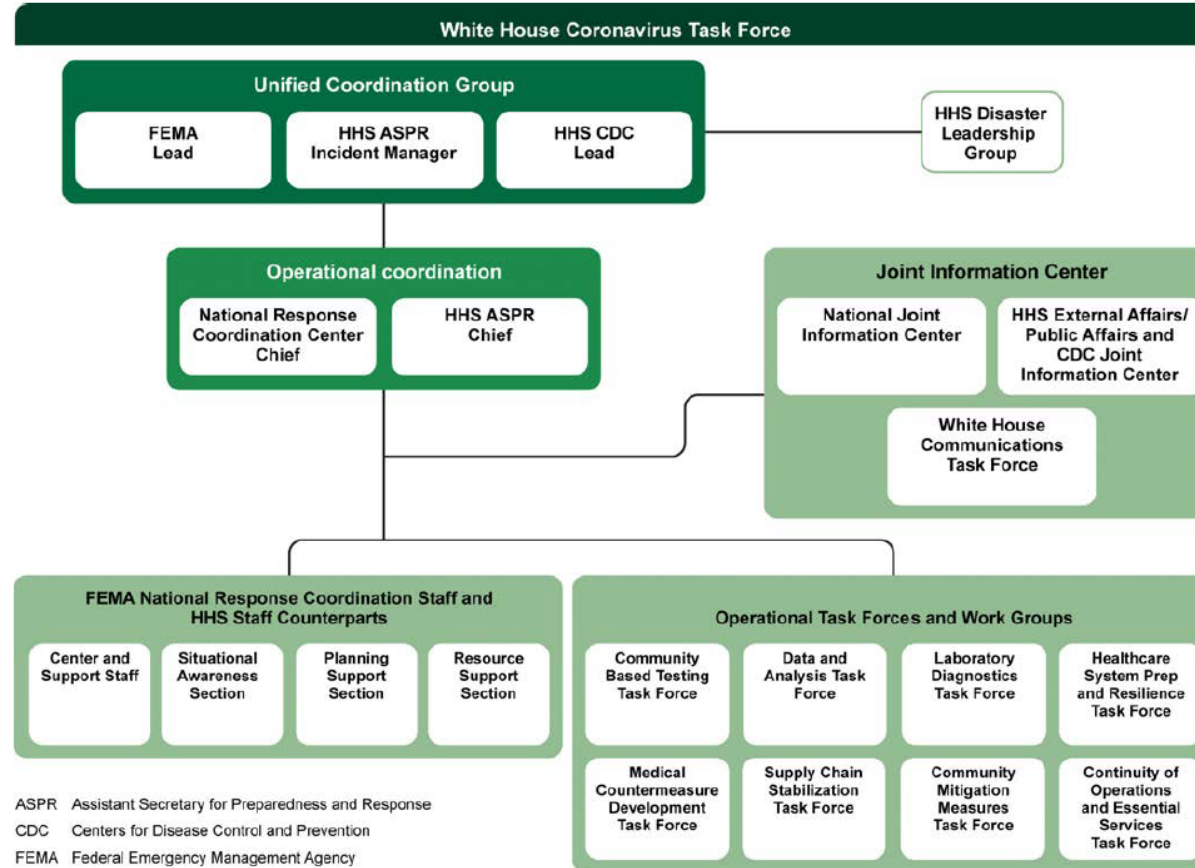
White House Coronavirus Task Force

Unified Coordination Group

FEMA Lead

HHS ASPR Incident Manager

HHS CDC Lead

HHS Disaster Leadership Group

Operational coordination

National Response Coordination Center Chief

HHS ASPR Chief

Joint Information Center

National Joint Information Center

HHS External Affairs/ Public Affairs and CDC Joint Information Center

White House Communications Task Force

FEMA National Response Coordination Staff and HHS Staff Counterparts

Center and Support Staff

Situational Awareness Section

Planning Support Section

Resource Support Section

Operational Task Forces and Work Groups

Community Based Testing Task Force

Data and Analysis Task Force

Laboratory Diagnostics Task Force

Healthcare System Prep and Resilience Task Force

Medical Countermeasure Development Task Force

Supply Chain Stabilization Task Force

Community Mitigation Measures Task Force

Continuity of Operations and Essential Services Task Force

ASPR Assistant Secretary for Preparedness and Response
CDC Centers for Disease Control and Prevention
FEMA Federal Emergency Management Agency